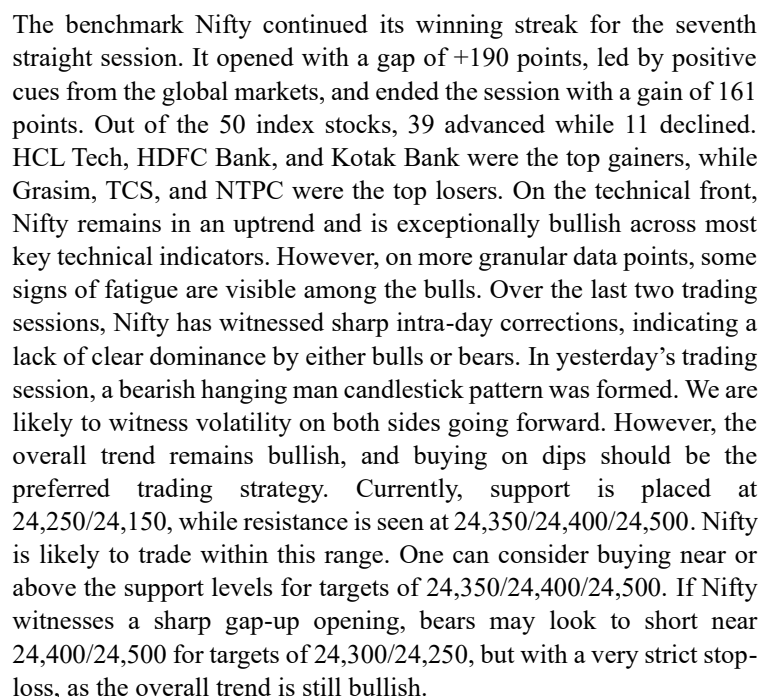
The benchmark Nifty continued its winning streak for the seventh straight session. It opened with a gap of +190 points, led by positive cues from the global markets, and ended the session with a gain of 161 points. Out of the 50 index stocks, 39 advanced while 11 declined. HCL Tech, HDFC Bank, and Kotak Bank were the top gainers, while Grasim, TCS, and NTPC were the top losers. On the technical front, Nifty remains in an uptrend and is exceptionally bullish across most key technical indicators. However, on more granular data points, some signs of fatigue are visible among the bulls. Over the last two trading sessions, Nifty has witnessed sharp intra-day corrections, indicating a lack of clear dominance by either bulls or bears. In yesterday's trading session, a bearish hanging man candlestick pattern was formed. We are likely to witness volatility on both sides going forward. However, the overall trend remains bullish, and buying on dips should be the preferred trading strategy. Currently, support is placed at 24,250/24,150, while resistance is seen at 24,350/24,400/24,500. Nifty is likely to trade within this range. One can consider buying near or above the support levels for targets of 24,350/24,400/24,500. If Nifty witnesses a sharp gap-up opening, bears may look to short near 24,400/24,500 for targets of 24,300/24,250, but with a very strict stop-loss, as the overall trend is still bullish.